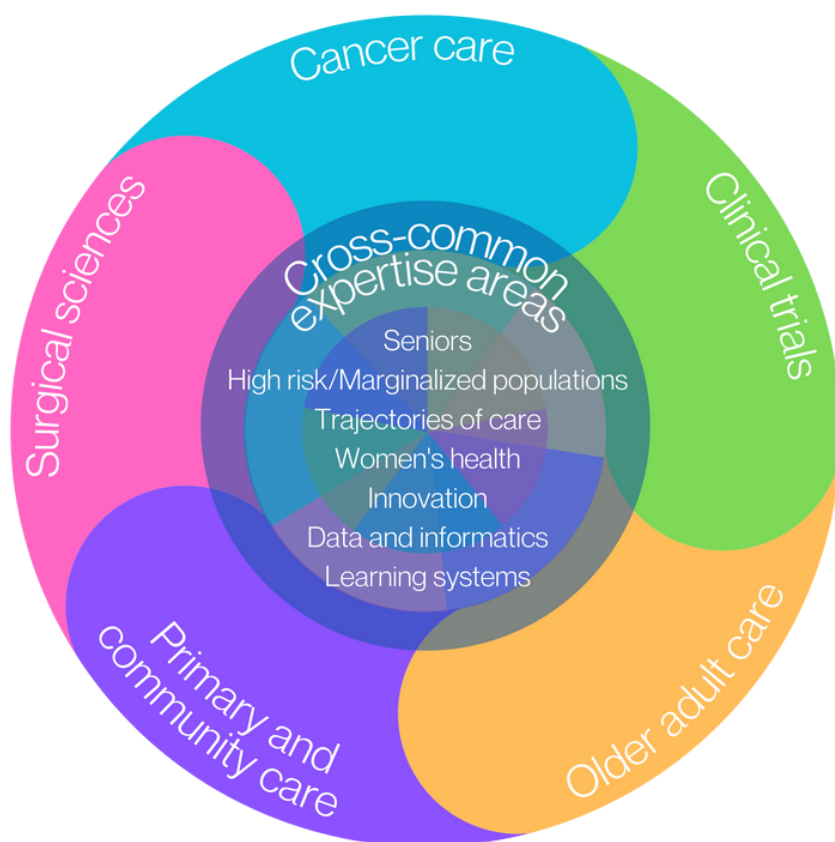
Cancer care

Clinical trials

Older adult care

Primary and community care

Surgical sciences

Cross-common expertise areas

Seniors
High risk/Marginalized populations
Trajectories of care
Women's health
Innovation
Data and informatics
Learning systems